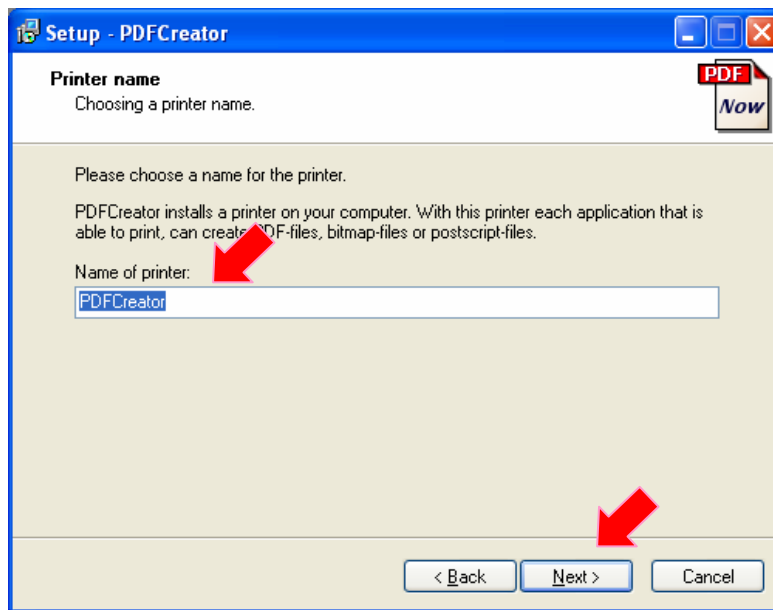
Setup - PDFCreator

Printer name
Choosing a printer name.

PDF
Now

Please choose a name for the printer.

PDFCreator installs a printer on your computer. With this printer each application that is able to print, can create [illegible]DF-files, bitmap-files or postscript-files.

Name of printer:

PDFCreator

< Back
Next >
Cancel